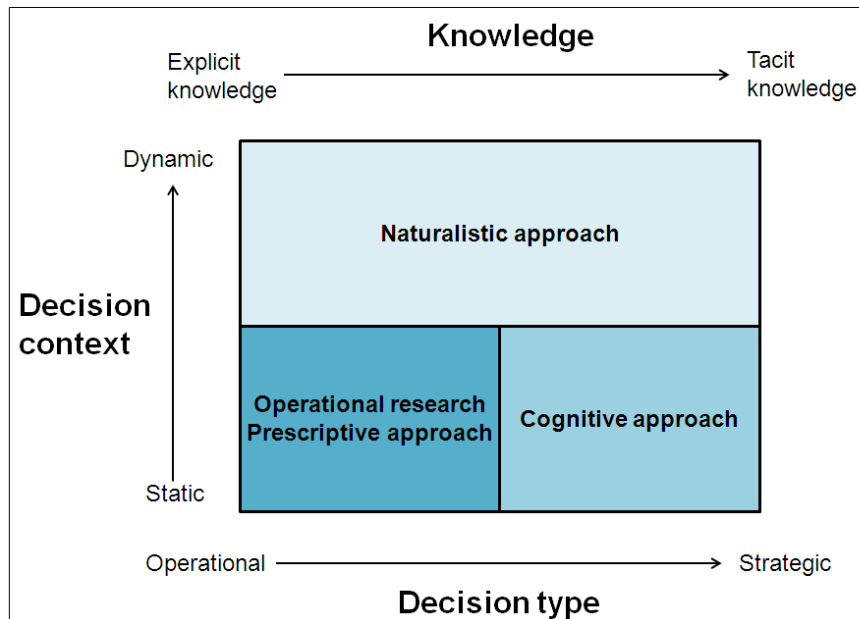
Knowledge

Explicit knowledge

Tacit knowledge

Dynamic

Decision context

Static

Naturalistic approach

Operational research
Prescriptive approach

Cognitive approach

Operational

Strategic

Decision type